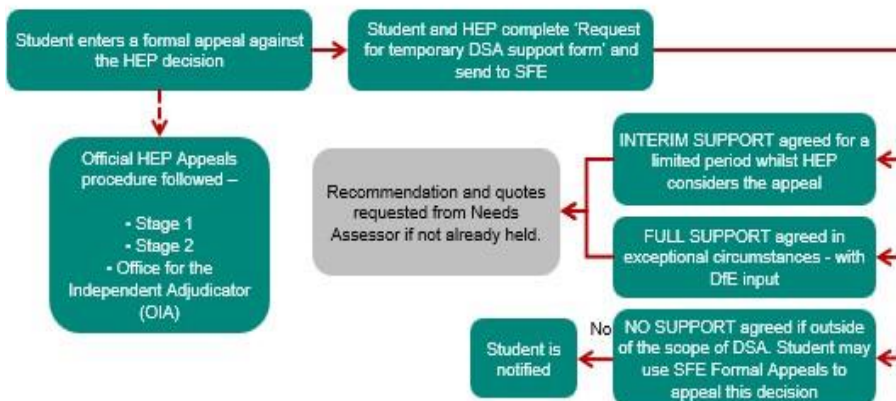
Student enters a formal appeal against the HEP decision

Student and HEP complete 'Request for temporary DSA support form' and send to SFE

Official HEP Appeals procedure followed –

• Stage 1
• Stage 2
• Office for the Independent Adjudicator (OIA)

Recommendation and quotes requested from Needs Assessor if not already held.

INTERIM SUPPORT agreed for a limited period whilst HEP considers the appeal

FULL SUPPORT agreed in exceptional circumstances - with DfE input

No

NO SUPPORT agreed if outside of the scope of DSA. Student may use SFE Formal Appeals to appeal this decision

Student is notified